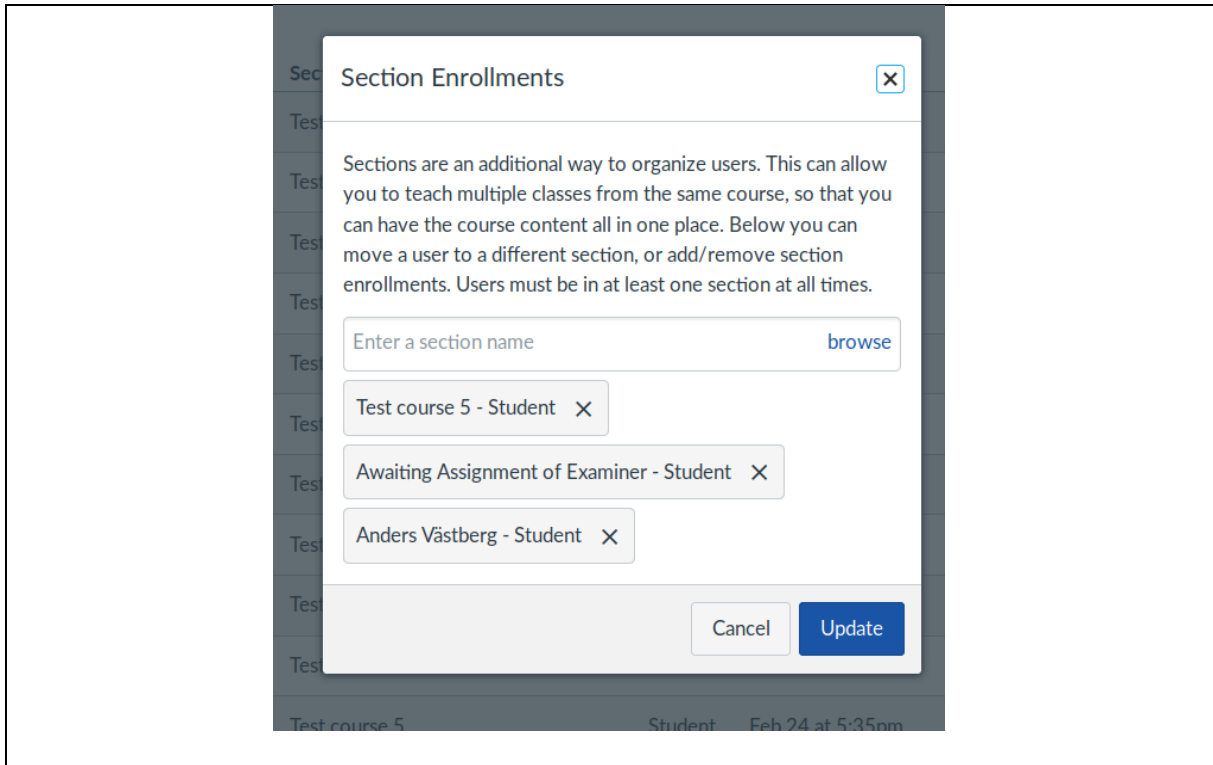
Sec

Tes

Tes

Tes

Tes

Tes

Tes

Tes

Tes

Tes

Tes

Section Enrollments

Sections are an additional way to organize users. This can allow you to teach multiple classes from the same course, so that you can have the course content all in one place. Below you can move a user to a different section, or add/remove section enrollments. Users must be in at least one section at all times.

Enter a section name browse

Test course 5 - Student ×

Awaiting Assignment of Examiner - Student ×

Anders Västberg - Student ×

Cancel Update

Test course 5 Student Feb 24 at 5:35pm